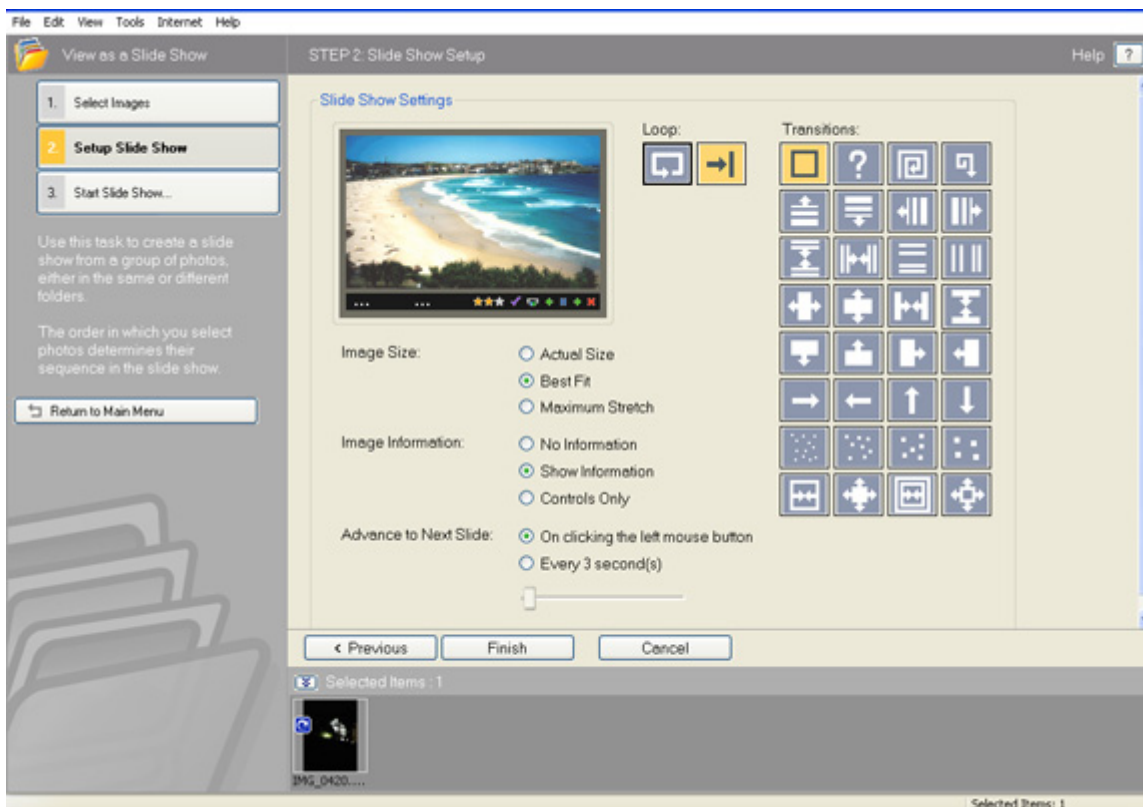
File Edit View Tools Internet Help

View as a Slide Show

STEP 2: Slide Show Setup

Help ?

1. Select Images

2. Setup Slide Show

3. Start Slide Show...

Use this task to create a slide show from a group of photos, either in the same or different folders.

The order in which you select photos determines their sequence in the slide show.

Return to Main Menu

Slide Show Settings

Loop:

Transitions:

Image Size:

Actual Size

Best Fit

Maximum Stretch

Image Information:

No Information

Show Information

Controls Only

Advance to Next Slide:

On clicking the left mouse button

Every 3 second(s)

< Previous

Finish

Cancel

Selected Items : 1

IMG_0420....

Selected Items: 1